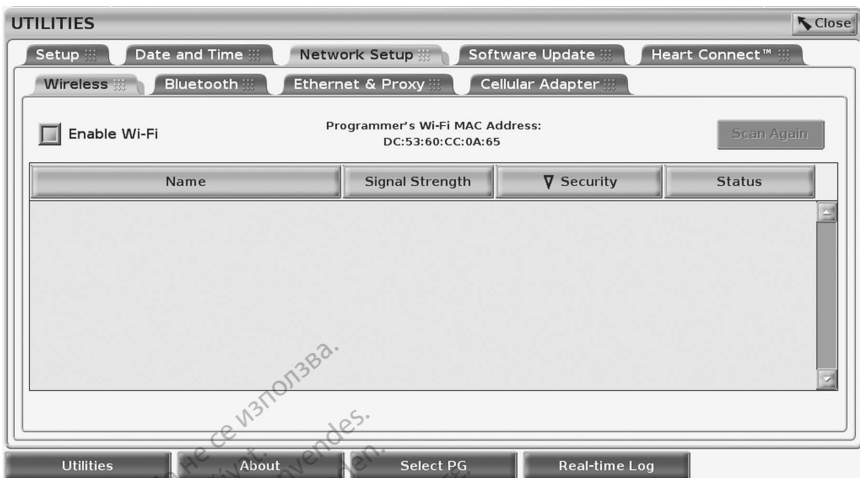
UTILITIES

Close

Setup

Date and Time

Network Setup

Software Update

Heart Connect™

Wireless

Bluetooth

Ethernet & Proxy

Cellular Adapter

Enable Wi-Fi

Programmer's Wi-Fi MAC Address:
DC:53:60:CC:0A:65

Scan Again

| Name | Signal Strength | ∇ Security | Status |
|---|---|---|---|

Да не се използва.

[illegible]vendes.

Utilities

About

Select PG

Real-time Log